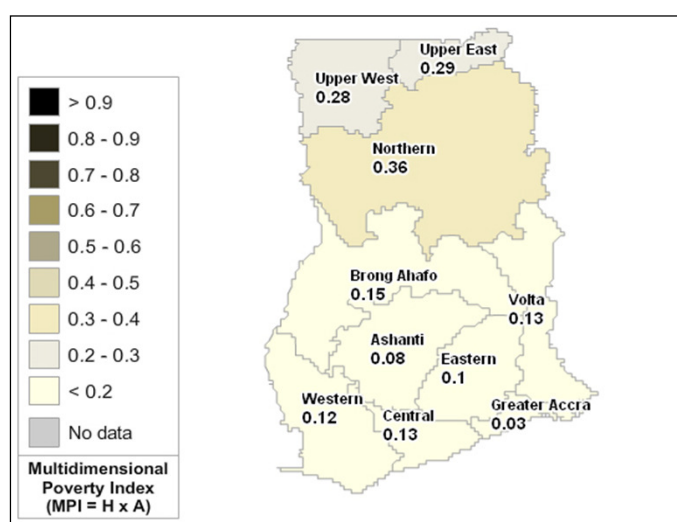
> 0.9
0.8 - 0.9
0.7 - 0.8
0.6 - 0.7
0.5 - 0.6
0.4 - 0.5
0.3 - 0.4
0.2 - 0.3
< 0.2
No data

Multidimensional Poverty Index (MPI = H x A)

Upper East 0.29
Upper West 0.28
Northern 0.36
Brong Ahafo 0.15
Volta 0.13
Ashanti 0.08
Eastern 0.1
Western 0.12
Central 0.13
Greater Accra 0.03